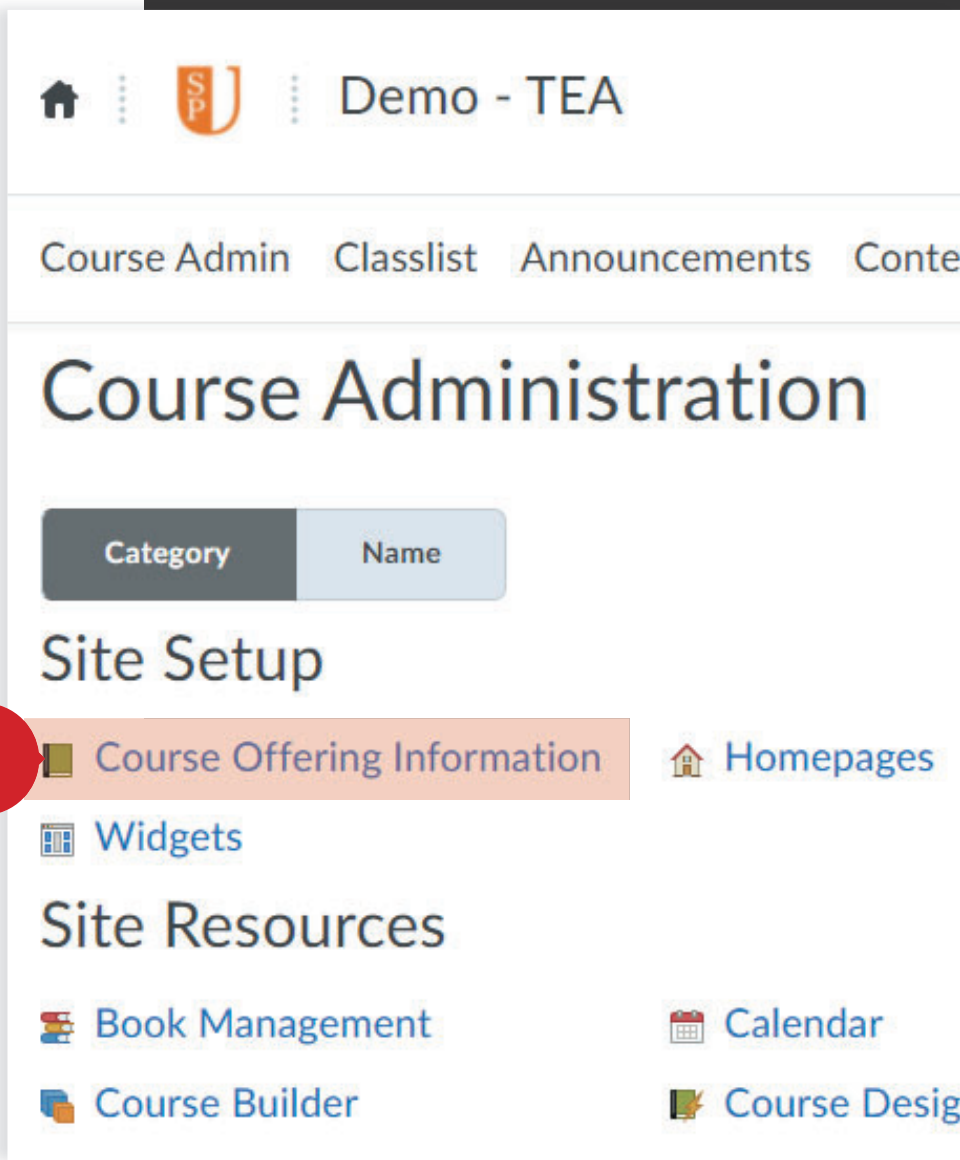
SPU Demo - TEA

Course Admin Classlist Announcements Conte

Course Administration

Category Name

Site Setup

Course Offering Information Homepages

Widgets

Site Resources

Book Management Calendar

Course Builder Course Desig